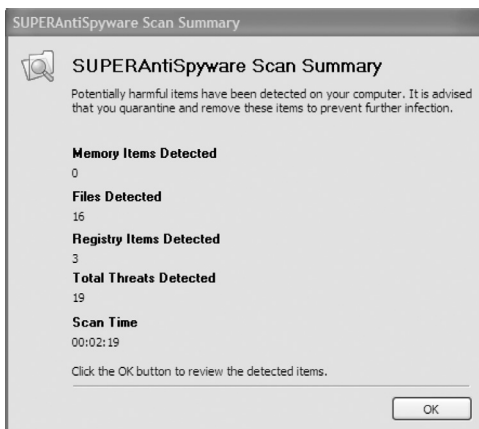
SUPERAntiSpyware Scan Summary

SUPERAntiSpyware Scan Summary

Potentially harmful items have been detected on your computer. It is advised that you quarantine and remove these items to prevent further infection.

Memory Items Detected
0

Files Detected
16

Registry Items Detected
3

Total Threats Detected
19

Scan Time
00:02:19

Click the OK button to review the detected items.

OK